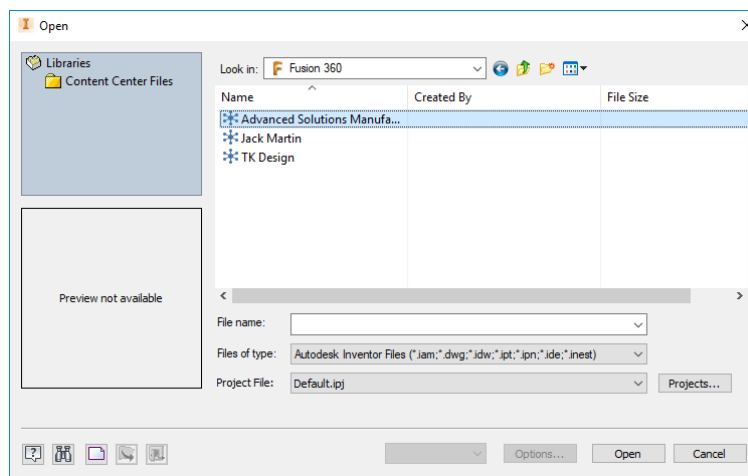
Open

Libraries
Content Center Files

Look in: Fusion 360

| Name | Created By | File Size |
|---|---|---|
| Advanced Solutions Manufa... | | |
| Jack Martin | | |
| TK Design | | |

Preview not available

File name:
Files of type: Autodesk Inventor Files (*.iam;*.dwg;*.idw;*.ipt;*.ipn;*.ide;*.inest)
Project File: Default.ipj
Projects...

Options... Open Cancel